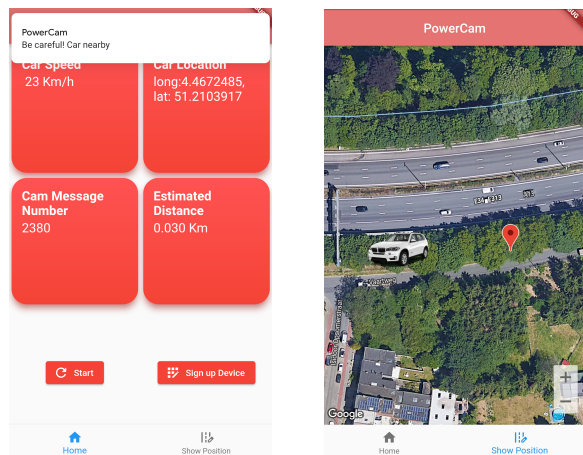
PowerCam
Be careful! Car nearby

Car Speed
23 Km/h

Car Location
long:4.4672485, lat: 51.2103917

Cam Message Number
2380

Estimated Distance
0.030 Km

Start

Sign up Device

Home

Show Position

PowerCam

Google

Home

Show Position